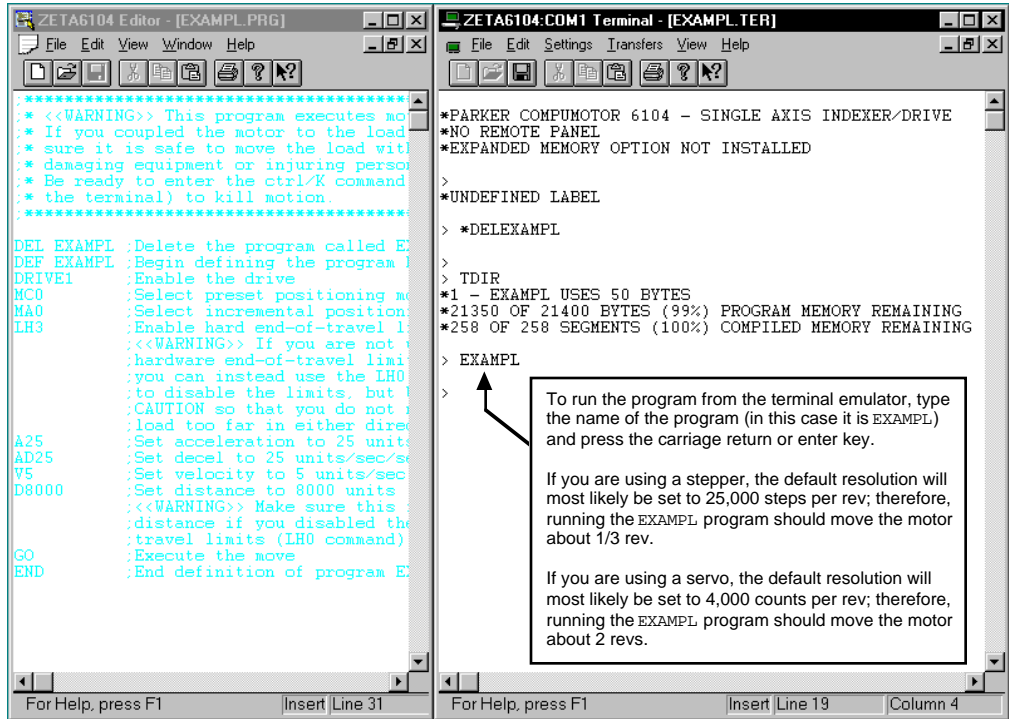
ZETA6104 Editor - [EXAMPL.PRG]

File Edit View Window Help

;****************************************
;* <<WARNING>> This program executes mo
;* If you coupled the motor to the load
;* sure it is safe to move the load wit
;* damaging equipment or injuring perso
;* Be ready to enter the ctrl/K command
;* the terminal) to kill motion.
;****************************************

DEL EXAMPL ;Delete the program called E
DEF EXAMPL ;Begin defining the program
DRIVE1 ;Enable the drive
MC0 ;Select preset positioning m
MA0 ;Select incremental position
LH3 ;Enable hard end-of-travel l
;<<WARNING>> If you are not
;hardware end-of-travel limi
;you can instead use the LH0
;to disable the limits, but
;CAUTION so that you do not
;load too far in either dire
A25 ;Set acceleration to 25 unit
AD25 ;Set decel to 25 units/sec/s
V5 ;Set velocity to 5 units/sec
D8000 ;Set distance to 8000 units
;<<WARNING>> Make sure this
;distance if you disabled th
;travel limits (LH0 command)
GO ;Execute the move
END ;End definition of program E

For Help, press F1 Insert Line 31

ZETA6104:COM1 Terminal - [EXAMPL.TER]

File Edit Settings Transfers View Help

*PARKER COMPUMOTOR 6104 - SINGLE AXIS INDEXER/DRIVE
*NO REMOTE PANEL
*EXPANDED MEMORY OPTION NOT INSTALLED

>
*UNDEFINED LABEL

> *DELEXAMPL

>
> TDIR
*1 - EXAMPL USES 50 BYTES
*21350 OF 21400 BYTES (99%) PROGRAM MEMORY REMAINING
*258 OF 258 SEGMENTS (100%) COMPILED MEMORY REMAINING

> EXAMPL

>

To run the program from the terminal emulator, type the name of the program (in this case it is EXAMPL) and press the carriage return or enter key.

If you are using a stepper, the default resolution will most likely be set to 25,000 steps per rev; therefore, running the EXAMPL program should move the motor about 1/3 rev.

If you are using a servo, the default resolution will most likely be set to 4,000 counts per rev; therefore, running the EXAMPL program should move the motor about 2 revs.

For Help, press F1 Insert Line 19 Column 4